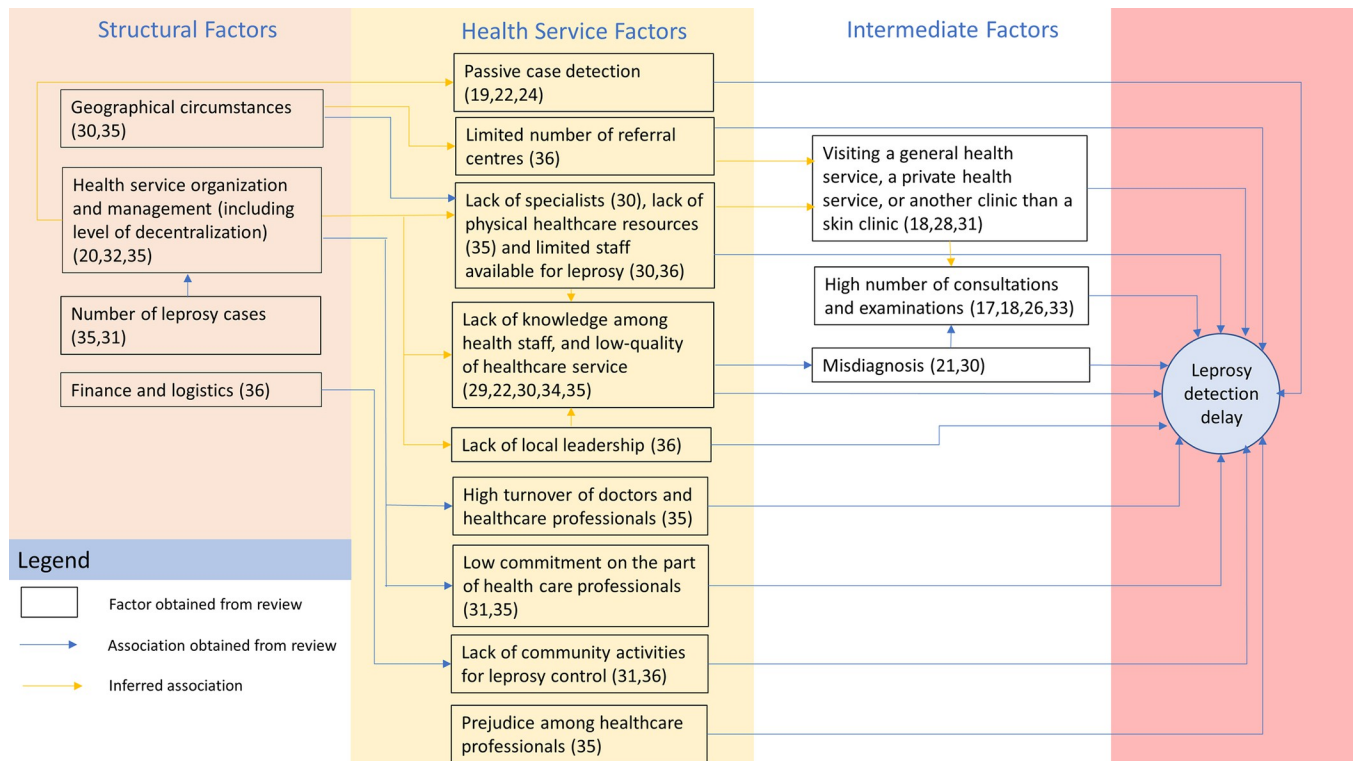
Structural Factors

Health Service Factors

Intermediate Factors

Geographical circumstances (30,35)

Health service organization and management (including level of decentralization) (20,32,35)

Number of leprosy cases (35,31)

Finance and logistics (36)

Passive case detection (19,22,24)

Limited number of referral centres (36)

Lack of specialists (30), lack of physical healthcare resources (35) and limited staff available for leprosy (30,36)

Lack of knowledge among health staff, and low-quality of healthcare service (29,22,30,34,35)

Lack of local leadership (36)

High turnover of doctors and healthcare professionals (35)

Low commitment on the part of health care professionals (31,35)

Lack of community activities for leprosy control (31,36)

Prejudice among healthcare professionals (35)

Visiting a general health service, a private health service, or another clinic than a skin clinic (18,28,31)

High number of consultations and examinations (17,18,26,33)

Misdiagnosis (21,30)

Leprosy detection delay

Legend

Factor obtained from review

Association obtained from review

Inferred association